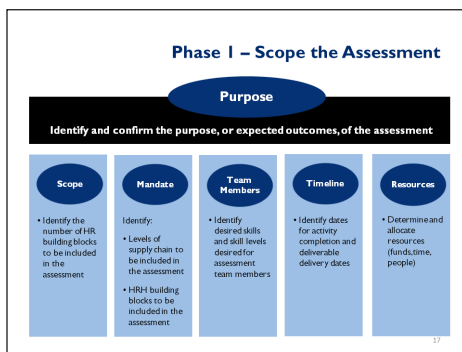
Phase 1 – Scope the Assessment

Purpose

Identify and confirm the purpose, or expected outcomes, of the assessment

Scope

• Identify the number of HR building blocks to be included in the assessment

Mandate

Identify:

• Levels of supply chain to be included in the assessment

• HRH building blocks to be included in the assessment

Team Members

• Identify desired skills and skill levels desired for assessment team members

Timeline

• Identify dates for activity completion and deliverable delivery dates

Resources

• Determine and allocate resources (funds, time, people)

17